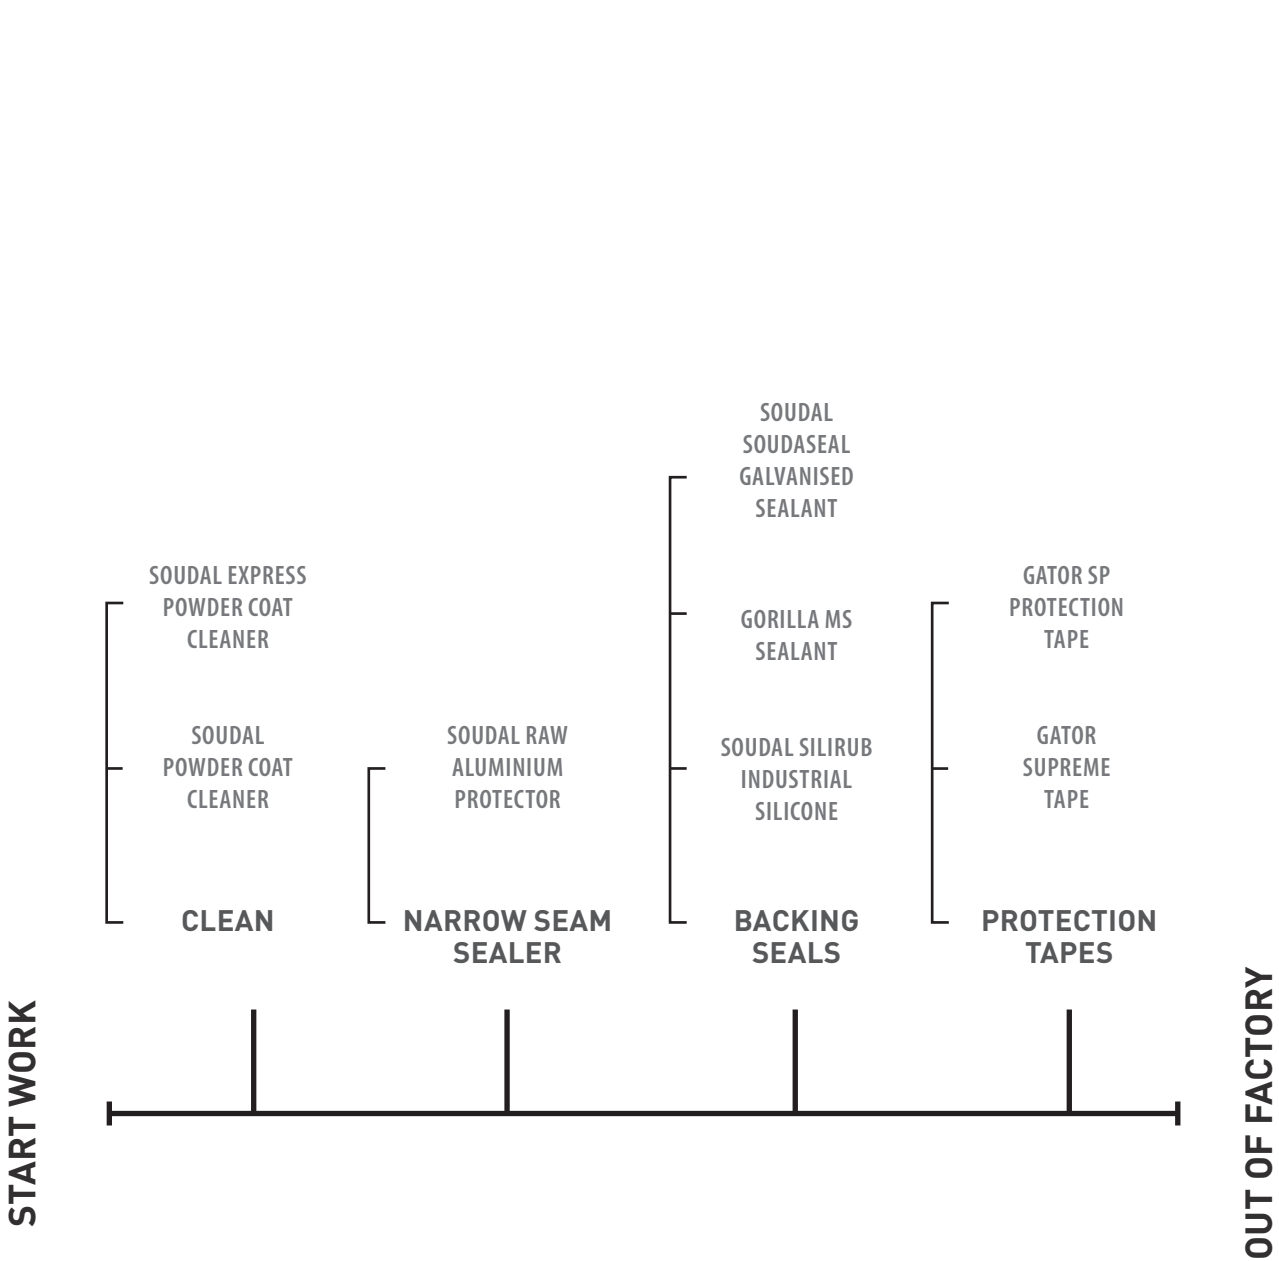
SOUDAL EXPRESS POWDER COAT CLEANER

SOUDAL POWDER COAT CLEANER

CLEAN

SOUDAL RAW ALUMINIUM PROTECTOR

NARROW SEAM SEALER

SOUDAL SOUDASEAL GALVANISED SEALANT

GORILLA MS SEALANT

SOUDAL SILIRUB INDUSTRIAL SILICONE

BACKING SEALS

GATOR SP PROTECTION TAPE

GATOR SUPREME TAPE

PROTECTION TAPES

START WORK

OUT OF FACTORY